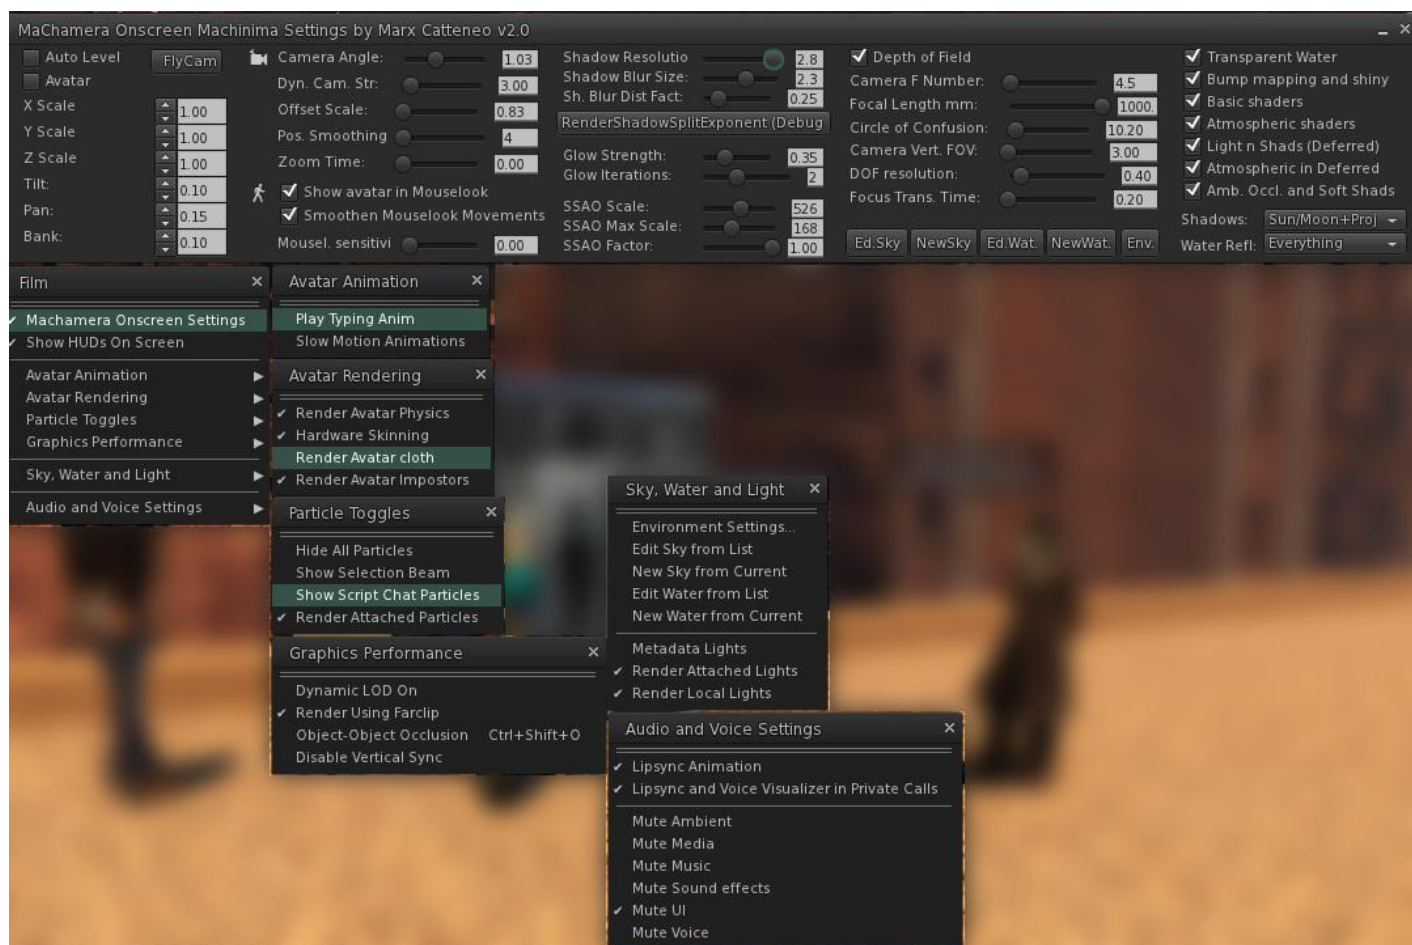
MaChamera Onscreen Machinima Settings by Marx Catteneo v2.0

Auto Level
FlyCam
Avatar
X Scale 1.00
Y Scale 1.00
Z Scale 1.00
Tilt: 0.10
Pan: 0.15
Bank: 0.10

Camera Angle: 1.03
Dyn. Cam. Str: 3.00
Offset Scale: 0.83
Pos. Smoothing 4
Zoom Time: 0.00
Show avatar in Mouselook
Smoothen Mouselook Movements
Mousel. sensitivi 0.00

Shadow Resolutio 2.8
Shadow Blur Size: 2.3
Sh. Blur Dist Fact: 0.25
RenderShadowSplitExponent (Debug
Glow Strength: 0.35
Glow Iterations: 2
SSAO Scale: 526
SSAO Max Scale: 168
SSAO Factor: 1.00

Depth of Field
Camera F Number: 4.5
Focal Length mm: 1000.
Circle of Confusion: 10.20
Camera Vert. FOV: 3.00
DOF resolution: 0.40
Focus Trans. Time: 0.20
Ed.Sky NewSky Ed.Wat. NewWat. Env.

Transparent Water
Bump mapping and shiny
Basic shaders
Atmospheric shaders
Light n Shads (Deferred)
Atmospheric in Deferred
Amb. Occl. and Soft Shads
Shadows: Sun/Moon+Proj
Water Refl: Everything

Film
Machamera Onscreen Settings
Show HUDs On Screen
Avatar Animation
Avatar Rendering
Particle Toggles
Graphics Performance
Sky, Water and Light
Audio and Voice Settings

Avatar Animation
Play Typing Anim
Slow Motion Animations

Avatar Rendering
Render Avatar Physics
Hardware Skinning
Render Avatar cloth
Render Avatar Impostors

Particle Toggles
Hide All Particles
Show Selection Beam
Show Script Chat Particles
Render Attached Particles

Graphics Performance
Dynamic LOD On
Render Using Farclip
Object-Object Occlusion Ctrl+Shift+O
Disable Vertical Sync

Sky, Water and Light
Environment Settings...
Edit Sky from List
New Sky from Current
Edit Water from List
New Water from Current
Metadata Lights
Render Attached Lights
Render Local Lights

Audio and Voice Settings
Lipsync Animation
Lipsync and Voice Visualizer in Private Calls
Mute Ambient
Mute Media
Mute Music
Mute Sound effects
Mute UI
Mute Voice